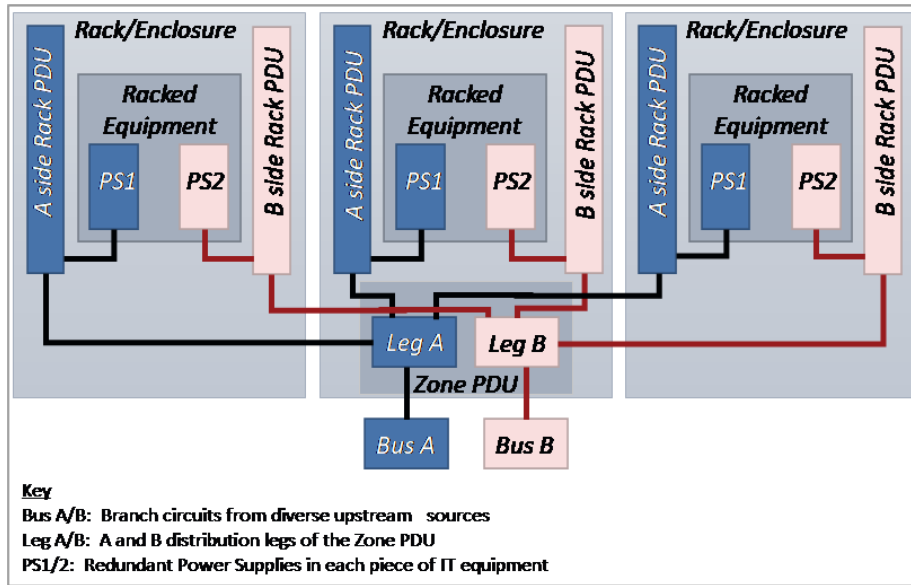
Rack/Enclosure

A side Rack PDU

Racked Equipment

PS1

PS2

B side Rack PDU

Rack/Enclosure

A side Rack PDU

Racked Equipment

PS1

PS2

B side Rack PDU

Rack/Enclosure

A side Rack PDU

Racked Equipment

PS1

PS2

B side Rack PDU

Leg A

Leg B

Zone PDU

Bus A

Bus B

Key
Bus A/B: Branch circuits from diverse upstream sources
Leg A/B: A and B distribution legs of the Zone PDU
PS1/2: Redundant Power Supplies in each piece of IT equipment